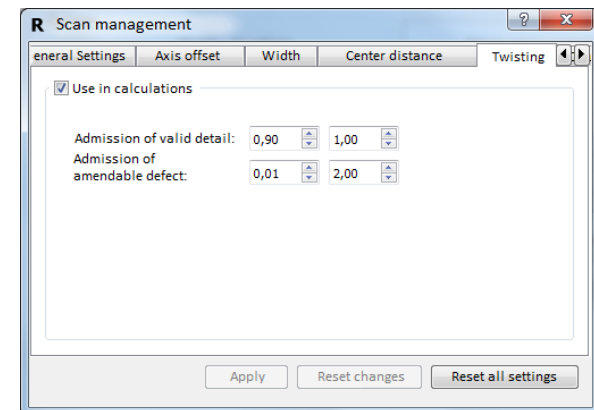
R Scan management

? X

eneral Settings | Axis offset | Width | Center distance | Twisting

Use in calculations

Admission of valid detail: 0,90 1,00

Admission of amendable defect: 0,01 2,00

Apply | Reset changes | Reset all settings